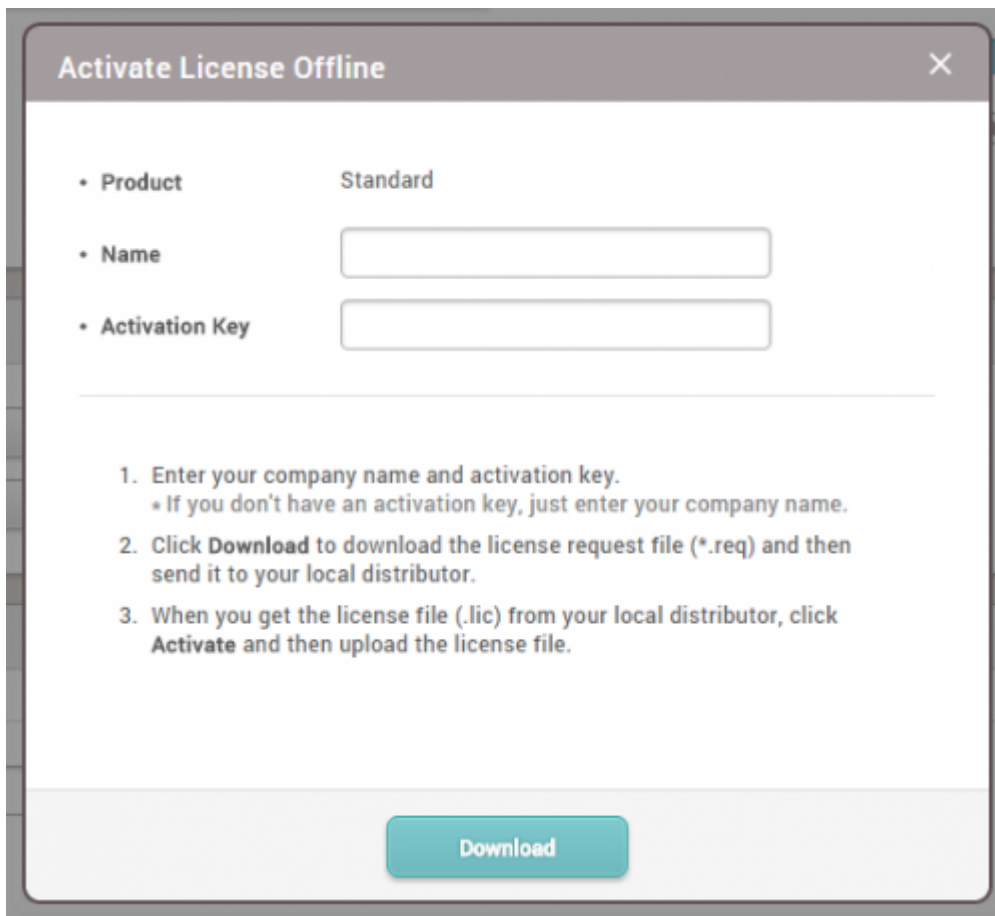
Activate License Offline

×

• Product Standard

• Name

• Activation Key

1. Enter your company name and activation key.
* If you don't have an activation key, just enter your company name.

2. Click Download to download the license request file (*.req) and then send it to your local distributor.

3. When you get the license file (.lic) from your local distributor, click Activate and then upload the license file.

Download